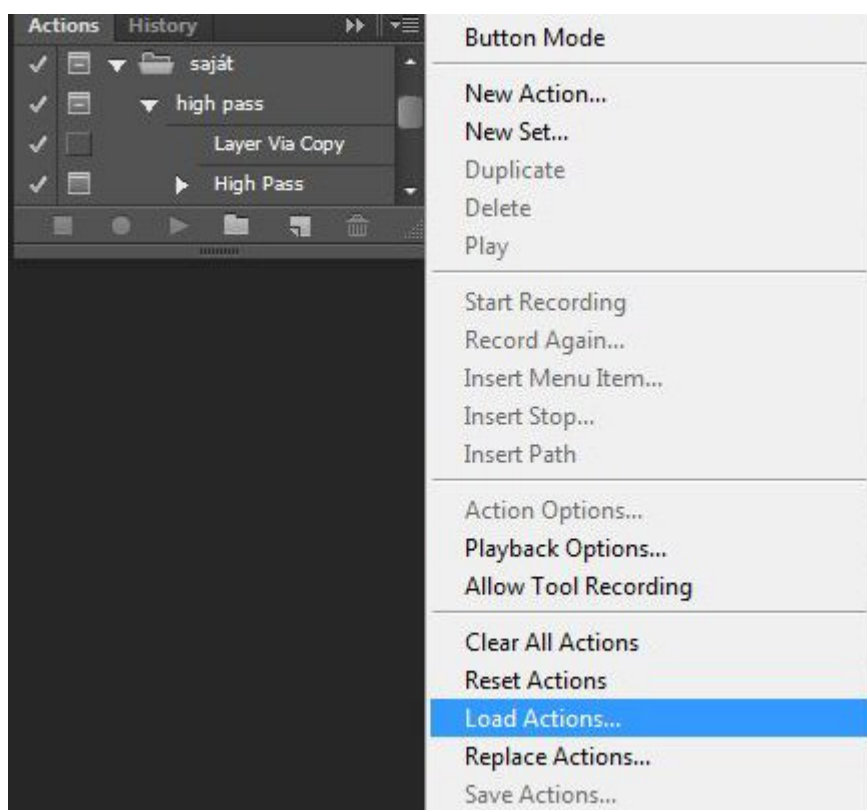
Actions History

saját

high pass

Layer Via Copy

High Pass

Button Mode

New Action...

New Set...

Duplicate

Delete

Play

Start Recording

Record Again...

Insert Menu Item...

Insert Stop...

Insert Path

Action Options...

Playback Options...

Allow Tool Recording

Clear All Actions

Reset Actions

Load Actions...

Replace Actions...

Save Actions...